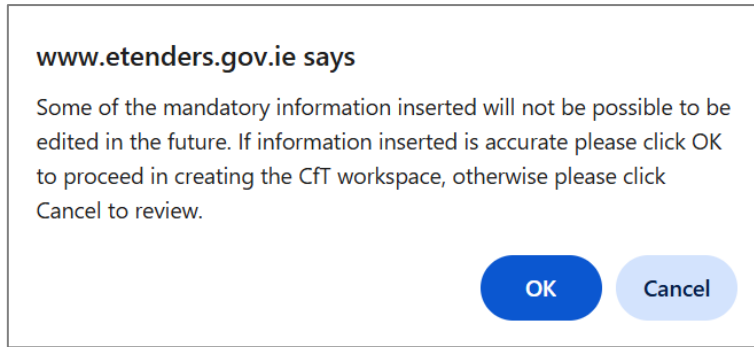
www.etenders.gov.ie says

Some of the mandatory information inserted will not be possible to be edited in the future. If information inserted is accurate please click OK to proceed in creating the CfT workspace, otherwise please click Cancel to review.

OK

Cancel